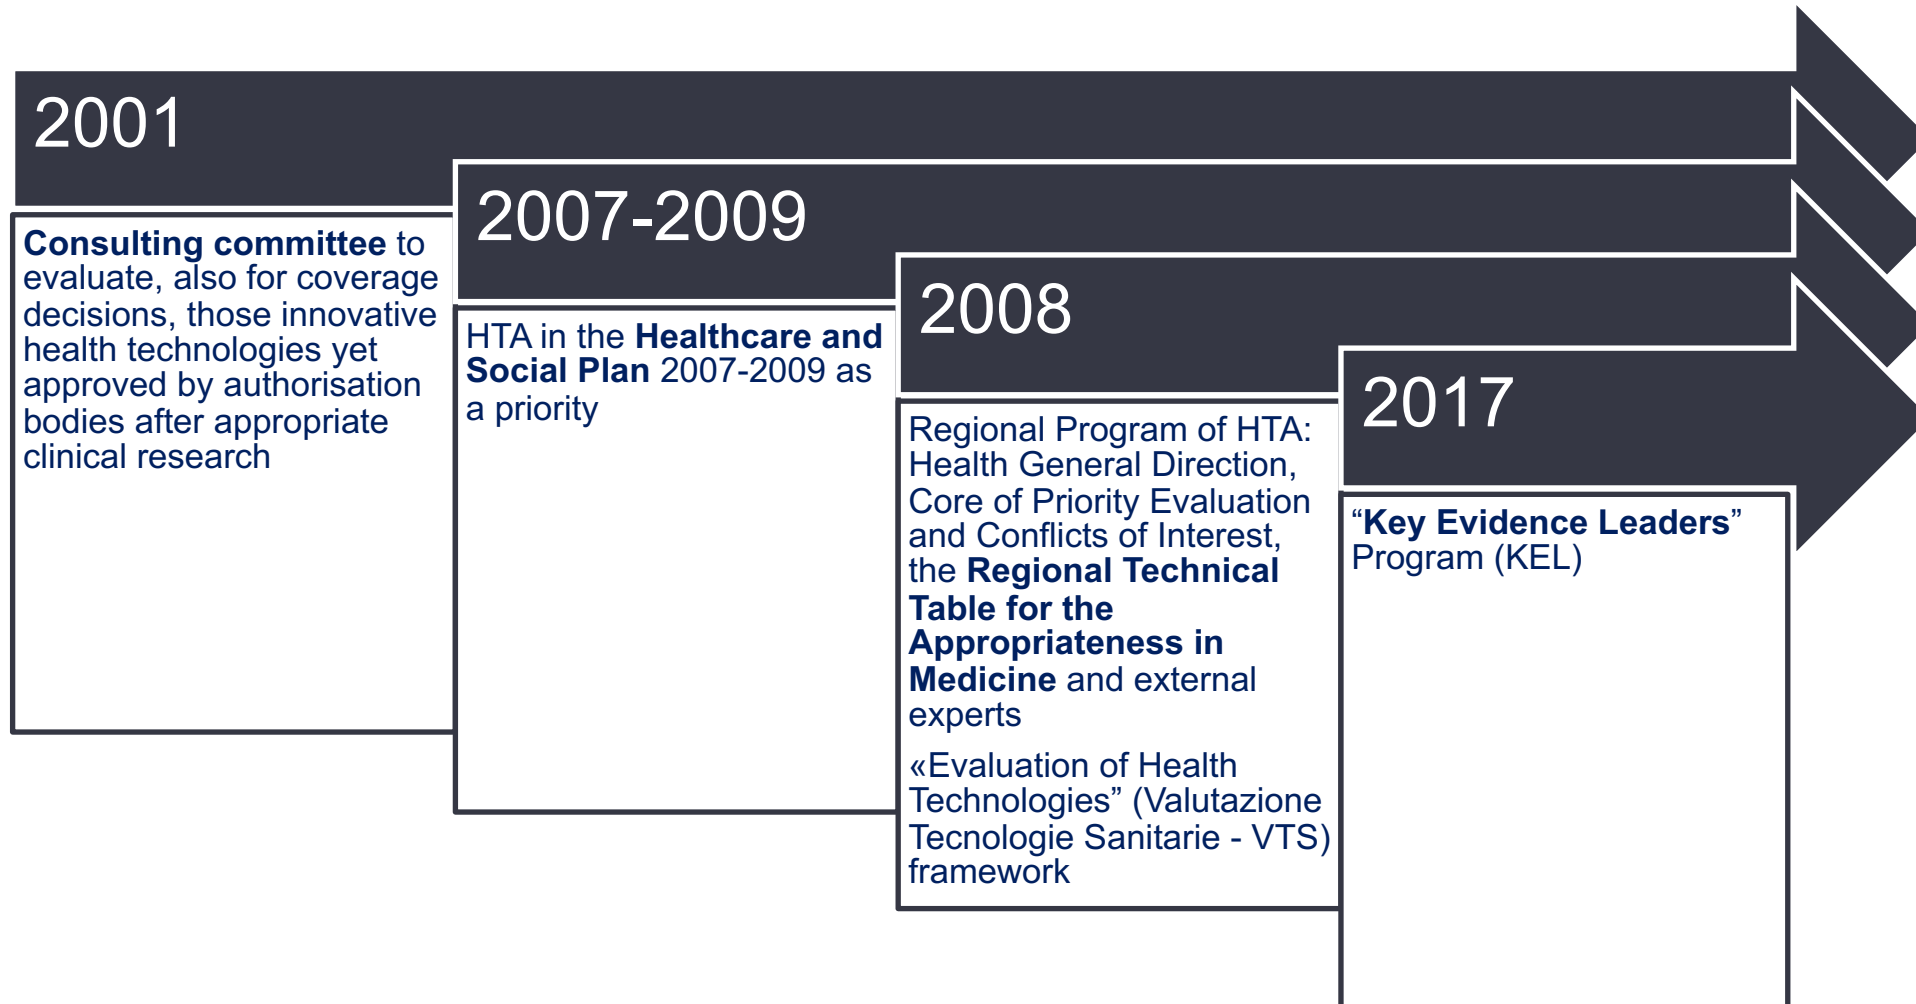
2001

Consulting committee to evaluate, also for coverage decisions, those innovative health technologies yet approved by authorisation bodies after appropriate clinical research

2007-2009

HTA in the Healthcare and Social Plan 2007-2009 as a priority

2008

Regional Program of HTA: Health General Direction, Core of Priority Evaluation and Conflicts of Interest, the Regional Technical Table for the Appropriateness in Medicine and external experts

«Evaluation of Health Technologies” (Valutazione Tecnologie Sanitarie - VTS) framework

2017

“Key Evidence Leaders” Program (KEL)